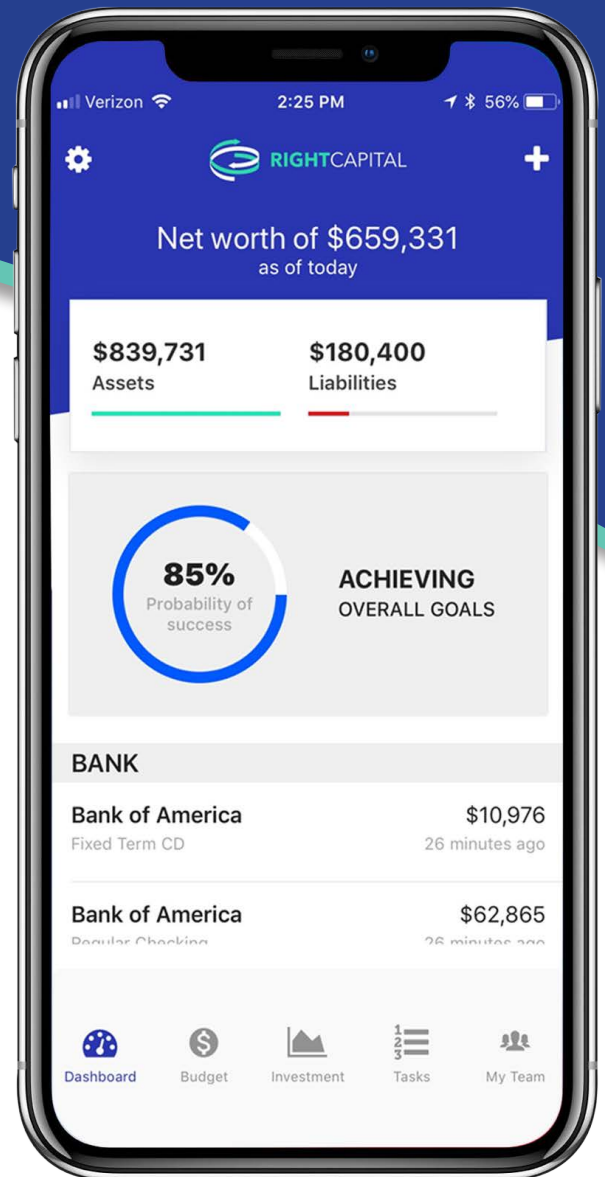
Verizon 2:25 PM 56%

RIGHTCAPITAL

Net worth of $659,331
as of today

$839,731
Assets

$180,400
Liabilities

85%
Probability of success

ACHIEVING
OVERALL GOALS

BANK

Bank of America $10,976
Fixed Term CD 26 minutes ago

Bank of America $62,865
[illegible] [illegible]

Dashboard Budget Investment Tasks My Team